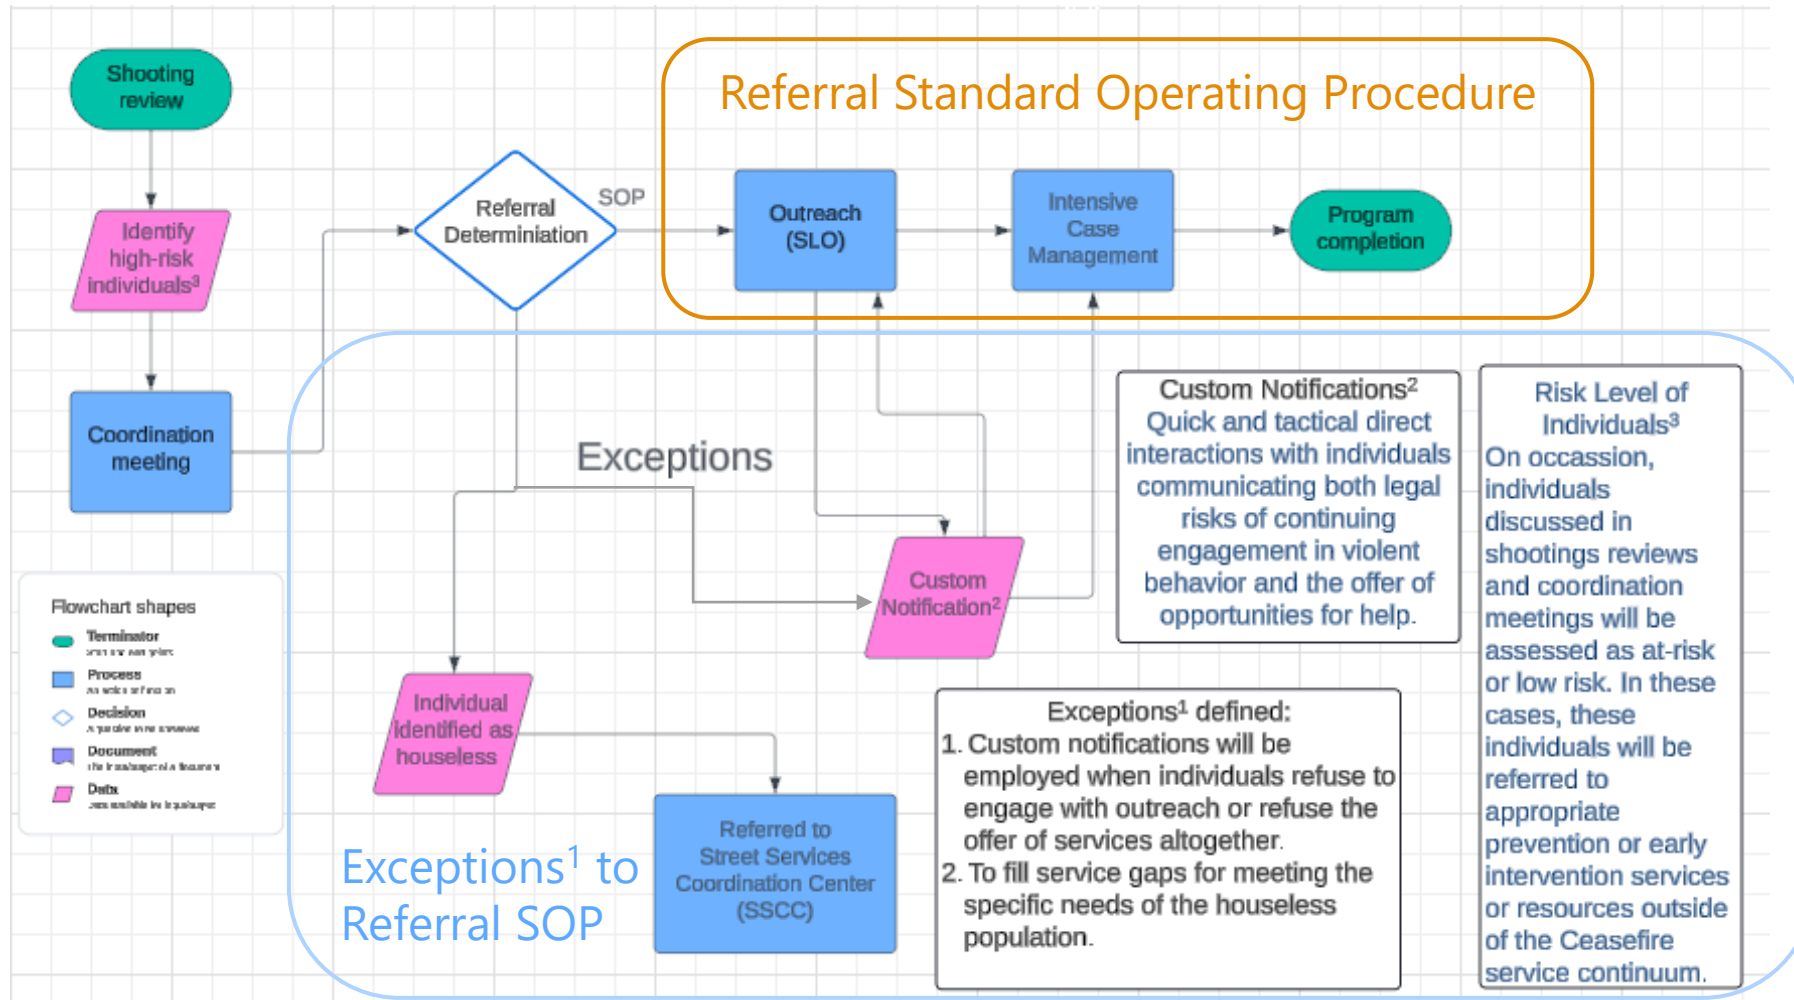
Shooting review

Identify high-risk individuals³

Coordination meeting

Referral Determiniation

SOP

Referral Standard Operating Procedure

Outreach (SLO)

Intensive Case Management

Program completion

Exceptions

Custom Notification²

Individual Identified as houseless

Referred to Street Services Coordination Center (SSCC)

Exceptions¹ to Referral SOP

Custom Notifications²
Quick and tactical direct interactions with individuals communicating both legal risks of continuing engagement in violent behavior and the offer of opportunities for help.

Risk Level of Individuals³
On occassion, individuals discussed in shootings reviews and coordination meetings will be assessed as at-risk or low risk. In these cases, these individuals will be referred to appropriate prevention or early intervention services or resources outside of the Ceasefire service continuum.

Exceptions¹ defined:
1. Custom notifications will be employed when individuals refuse to engage with outreach or refuse the offer of services altogether.
2. To fill service gaps for meeting the specific needs of the houseless population.

Flowchart shapes
Terminator
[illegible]
Process
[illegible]
Decision
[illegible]
Document
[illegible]
Data
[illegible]